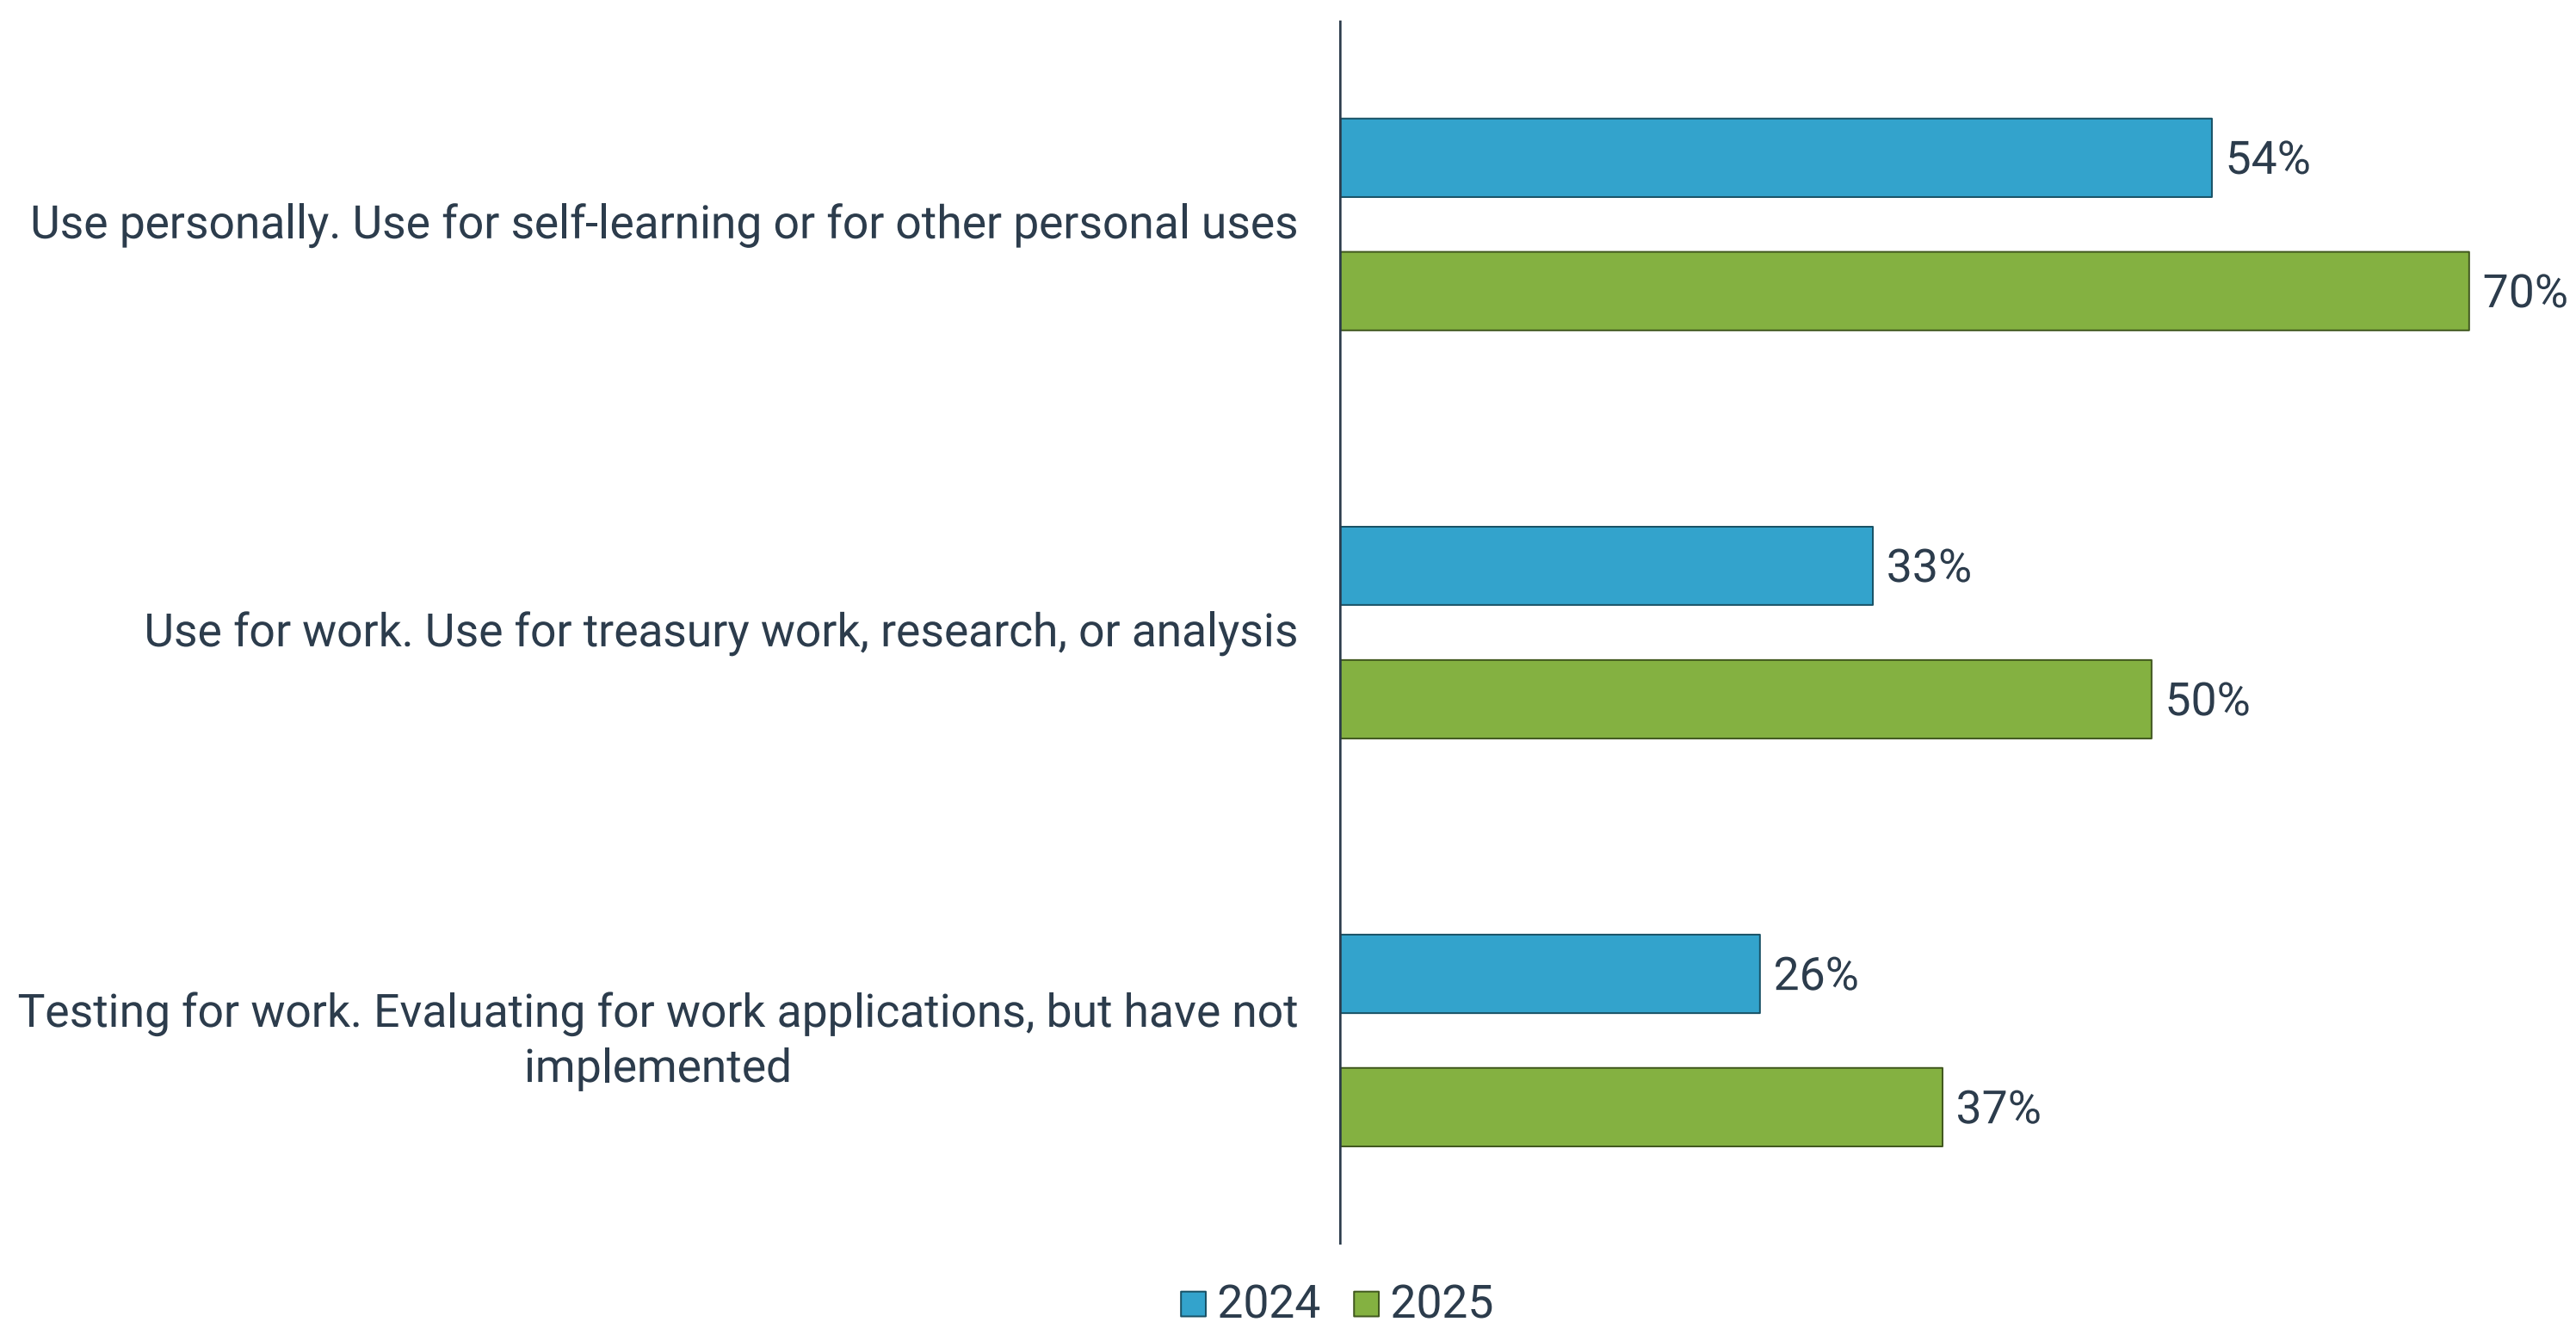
Use personally. Use for self-learning or for other personal uses
54%
70%

Use for work. Use for treasury work, research, or analysis
33%
50%

Testing for work. Evaluating for work applications, but have not implemented
26%
37%

2024 2025